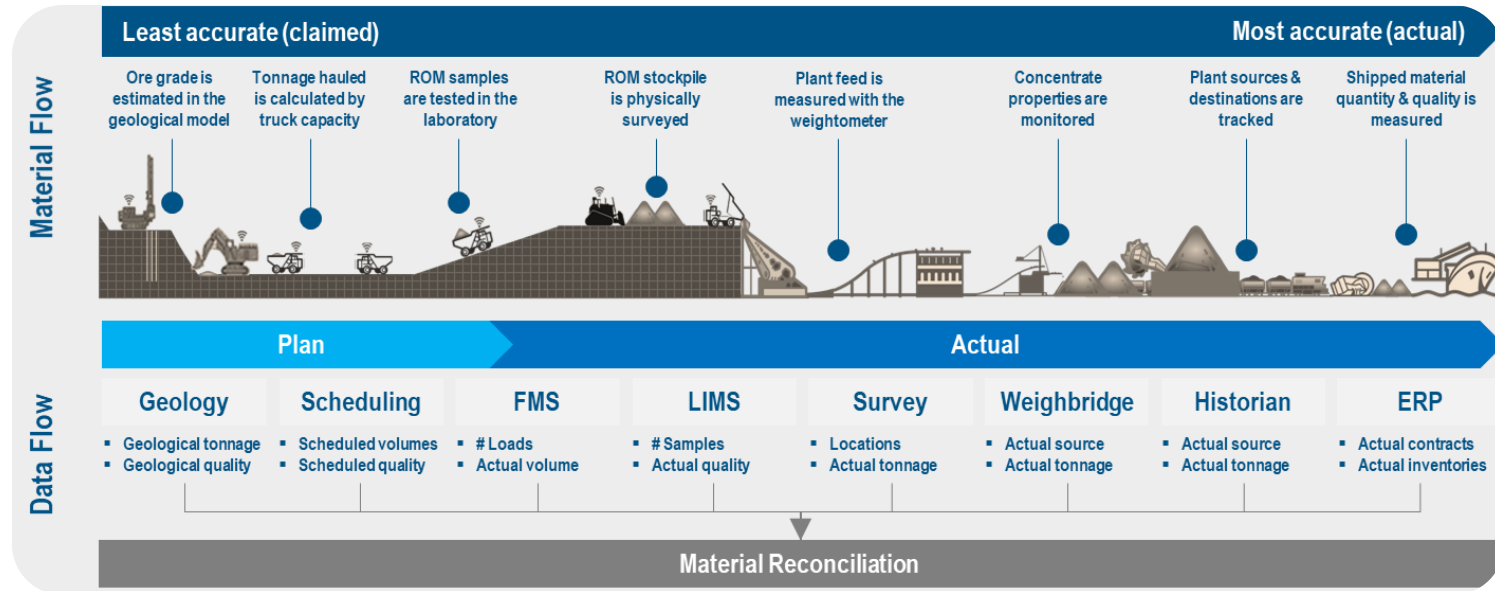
Least accurate (claimed)

Most accurate (actual)

Material Flow

Ore grade is estimated in the geological model

Tonnage hauled is calculated by truck capacity

ROM samples are tested in the laboratory

ROM stockpile is physically surveyed

Plant feed is measured with the weightometer

Concentrate properties are monitored

Plant sources & destinations are tracked

Shipped material quantity & quality is measured

Plan

Actual

Data Flow

Geology
▪ Geological tonnage
▪ Geological quality

Scheduling
▪ Scheduled volumes
▪ Scheduled quality

FMS
▪ # Loads
▪ Actual volume

LIMS
▪ # Samples
▪ Actual quality

Survey
▪ Locations
▪ Actual tonnage

Weighbridge
▪ Actual source
▪ Actual tonnage

Historian
▪ Actual source
▪ Actual tonnage

ERP
▪ Actual contracts
▪ Actual inventories

Material Reconciliation